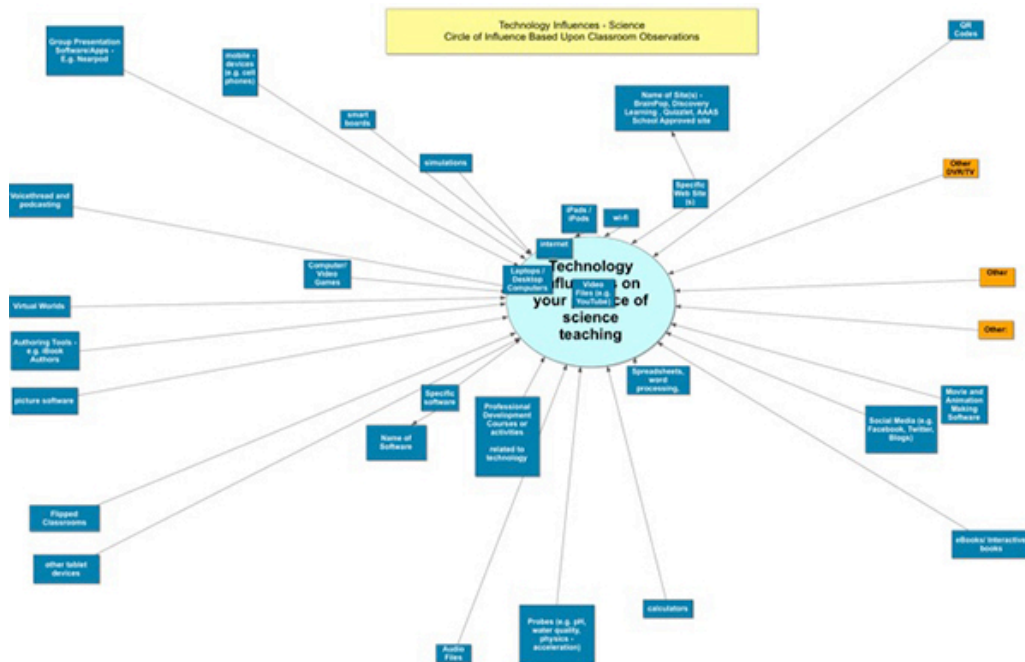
Technology Influences - Science
Circle of Influence Based Upon Classroom Observations

Group Presentation Software/Apps - E.g. Nearpod

mobile - devices (e.g. cell phones)

smart boards

simulations

Name of Site(s) - BrainPop, Discovery Learning , Quizzlet, AAAS School Approved site

QR Codes

Other DVR/TV

Specific Web Site (s)

iPads / iPods

wi-fi

internet

Voicethread and podcasting

Computer/ Video Games

Technology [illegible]flu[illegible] on your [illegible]ce of science teaching

Laptops / Desktop Computers

Video Files (e.g. YouTube)

Other

Other

Virtual Worlds

Authoring Tools - e.g. iBook Authors

picture software

Spreadsheets, word processing,

Movie and Animation Making Software

Social Media (e.g. Facebook, Twitter, Blogs)

Specific software

Name of Software

Professional Development Courses or activities related to technology

Flipped Classrooms

other tablet devices

eBooks/ Interactive books

calculators

Probes (e.g. pH, water quality, physics - acceleration)

Audio Files